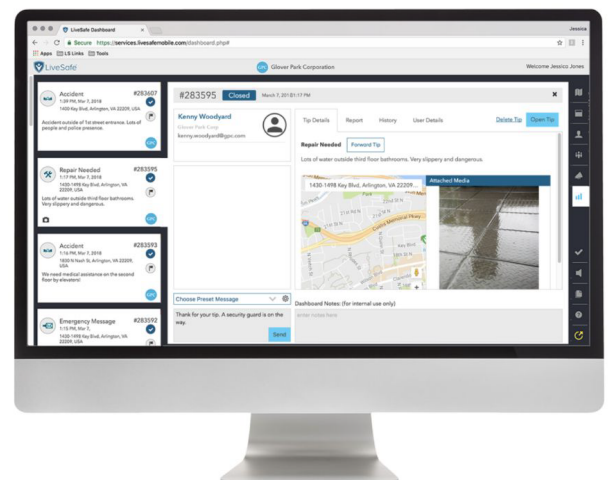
LiveSafe Dashboard

Jessica

Secure https://services.livesafemobile.com/dashboard.php#

Apps LS Links Tools

LiveSafe

Glover Park Corporation

Welcome Jessica Jones

Accident #283607
1:20 PM, Mar 7, 2018
1430 Key Blvd, Arlington, VA 22209
Accident outside of 1st street entrance. Lots of people and police presence.

Repair Needed #283595
1:17 PM, Mar 7, 2018
1430-1498 Key Blvd, Arlington, VA 22209, USA
Lots of water outside third floor bathrooms. Very slippery and dangerous.

Accident #283593
1:16 PM, Mar 7, 2018
1600 N Nash St, Arlington, VA 22209, USA
We need medical assistance on the second floor by elevators!

Emergency Message #283592
1:15 PM, Mar 7,
1430-1498 Key Blvd, Arlington, VA 22209, USA

#283595 Closed March 7, 2018 1:17 PM

Kenny Woodyard
Glover Park Corp
kenny.woodyard@gpc.com

Tip Details Report History User Details Delete Tip Open Tip

Repair Needed Forward Tip

Lots of water outside third floor bathrooms. Very slippery and dangerous.

1430-1498 Key Blvd, Arlington, VA 22209...

Attached Media

Choose Preset Message

Thank you for your tip. A security guard is on the way.

Send

Dashboard Notes: (for internal use only)

enter notes here